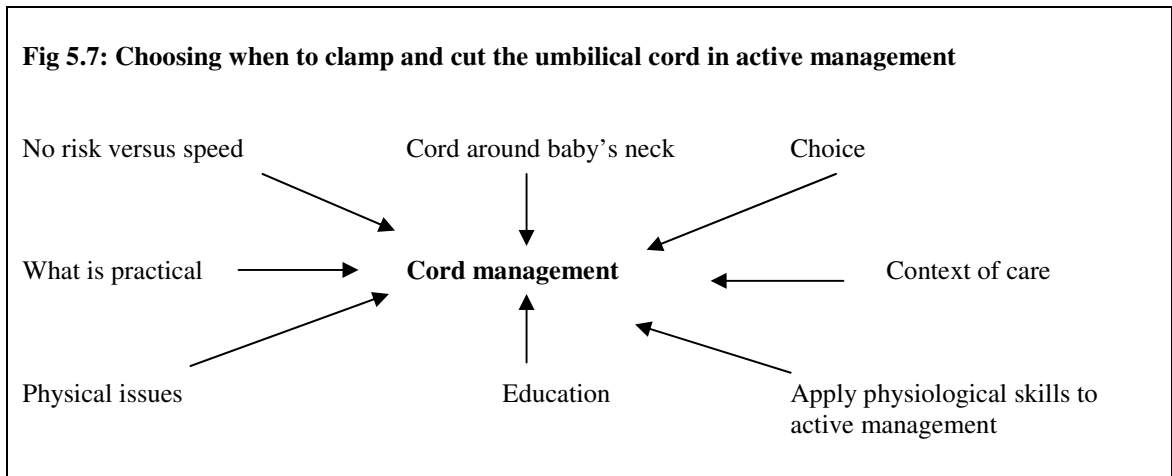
**Fig 5.7: Choosing when to clamp and cut the umbilical cord in active management**

No risk versus speed

Cord around baby's neck

Choice

What is practical

**Cord management**

Context of care

Physical issues

Education

Apply physiological skills to active management